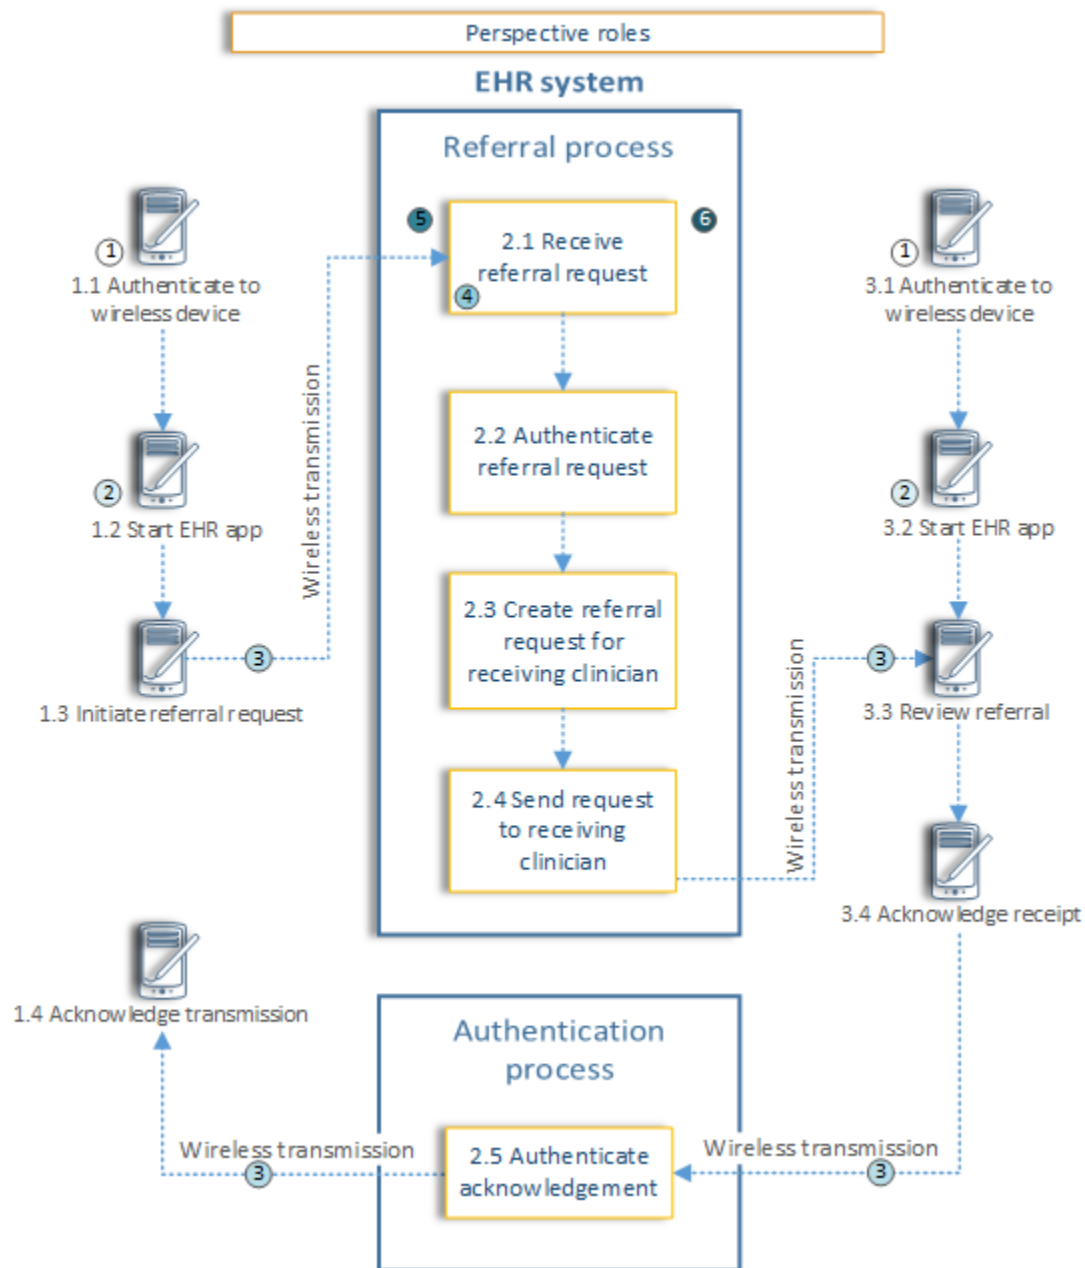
Perspective roles

EHR system

Referral process

5

6

2.1 Receive referral request

4

1

1.1 Authenticate to wireless device

1

3.1 Authenticate to wireless device

Wireless transmission

2.2 Authenticate referral request

2

1.2 Start EHR app

2

3.2 Start EHR app

2.3 Create referral request for receiving clinician

3

1.3 Initiate referral request

3

3.3 Review referral

Wireless transmission

2.4 Send request to receiving clinician

3.4 Acknowledge receipt

1.4 Acknowledge transmission

Authentication process

Wireless transmission

3

2.5 Authenticate acknowledgement

Wireless transmission

3